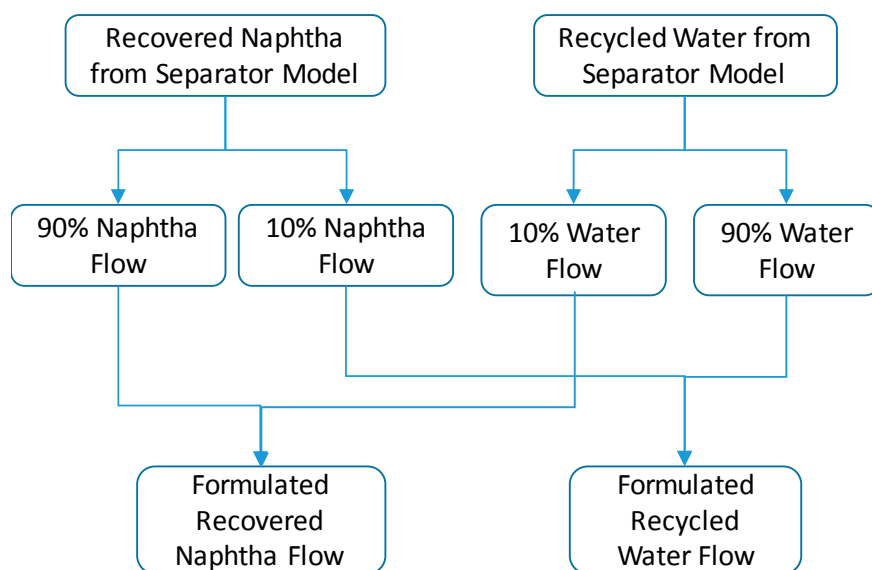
Recovered Naphtha from Separator Model

Recycled Water from Separator Model

90% Naphtha Flow

10% Naphtha Flow

10% Water Flow

90% Water Flow

Formulated Recovered Naphtha Flow

Formulated Recycled Water Flow